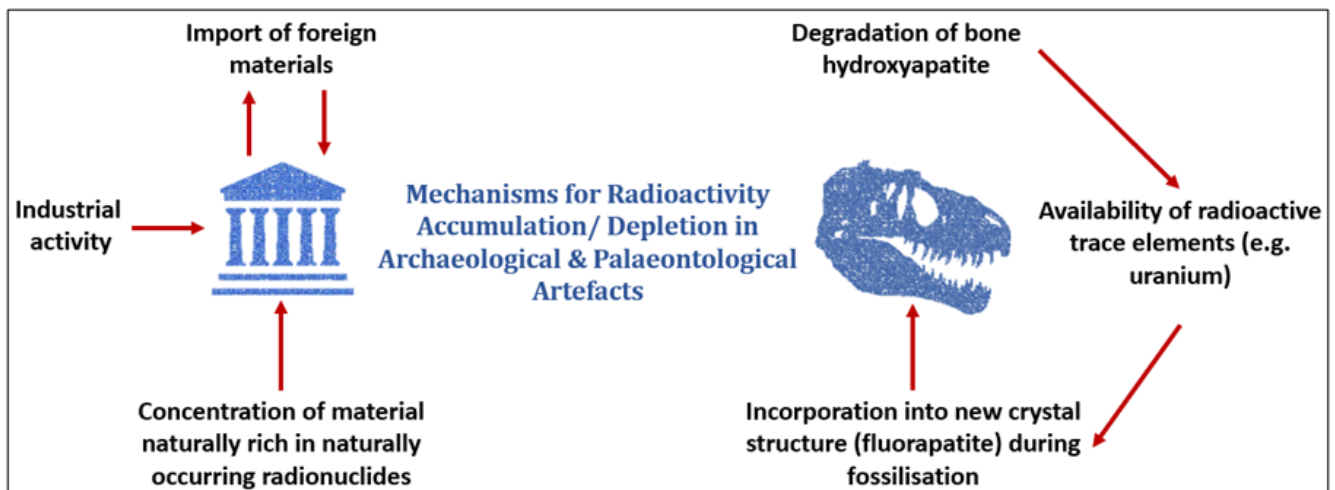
Import of foreign materials

Industrial activity

Mechanisms for Radioactivity Accumulation/ Depletion in Archaeological & Palaeontological Artefacts

Concentration of material naturally rich in naturally occurring radionuclides

Degradation of bone hydroxyapatite

Availability of radioactive trace elements (e.g. uranium)

Incorporation into new crystal structure (fluorapatite) during fossilisation